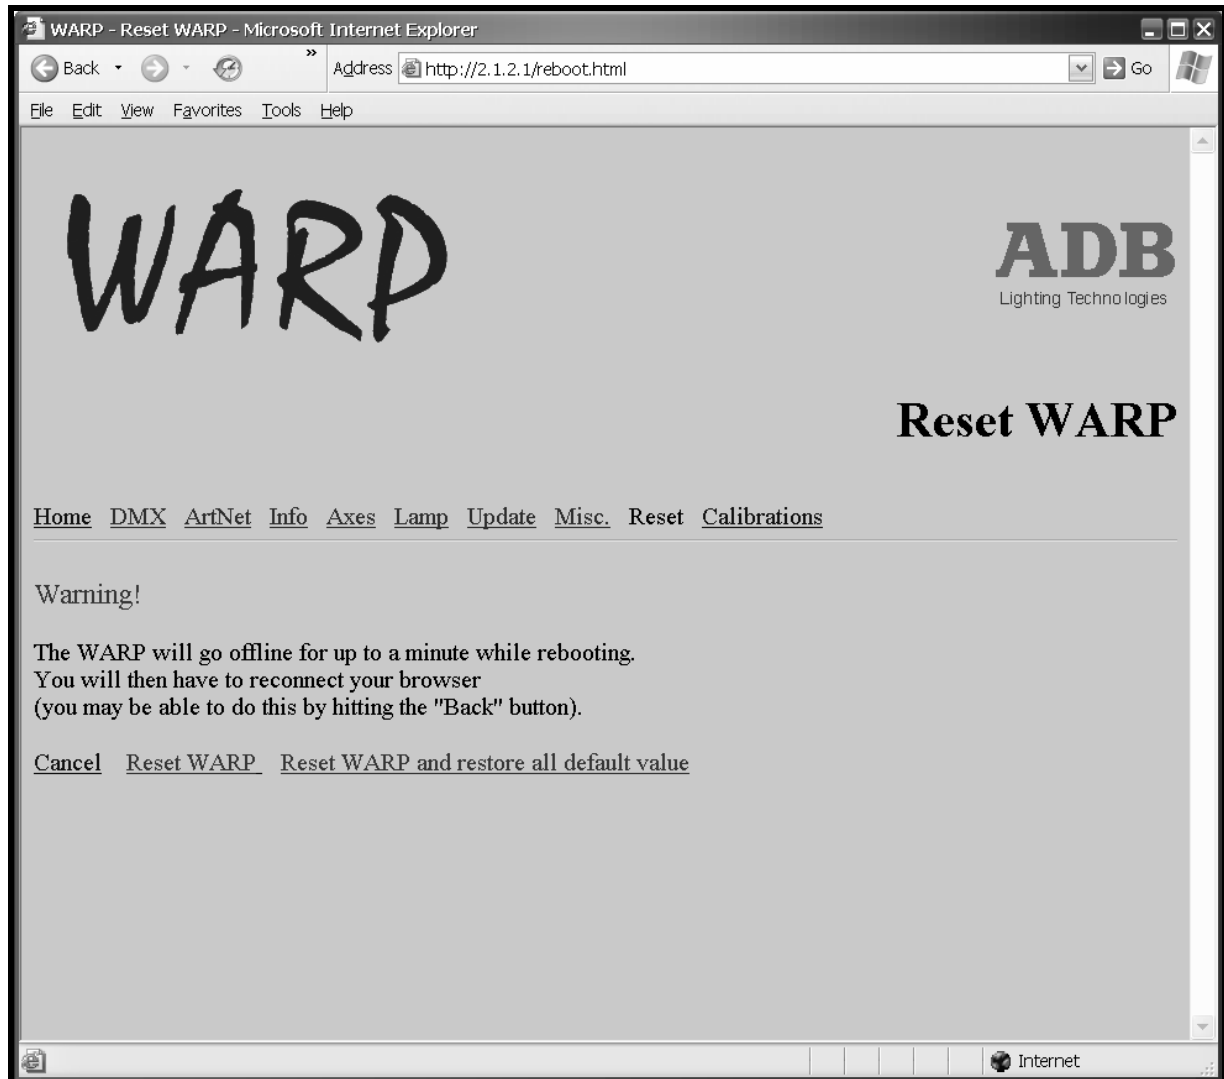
WARP - Reset WARP - Microsoft Internet Explorer

Back Address http://2.1.2.1/reboot.html Go

File Edit View Favorites Tools Help

WARP

ADB
Lighting Technologies

Reset WARP

Home DMX ArtNet Info Axes Lamp Update Misc. Reset Calibrations

Warning!

The WARP will go offline for up to a minute while rebooting.
You will then have to reconnect your browser
(you may be able to do this by hitting the "Back" button).

Cancel Reset WARP Reset WARP and restore all default value

Internet